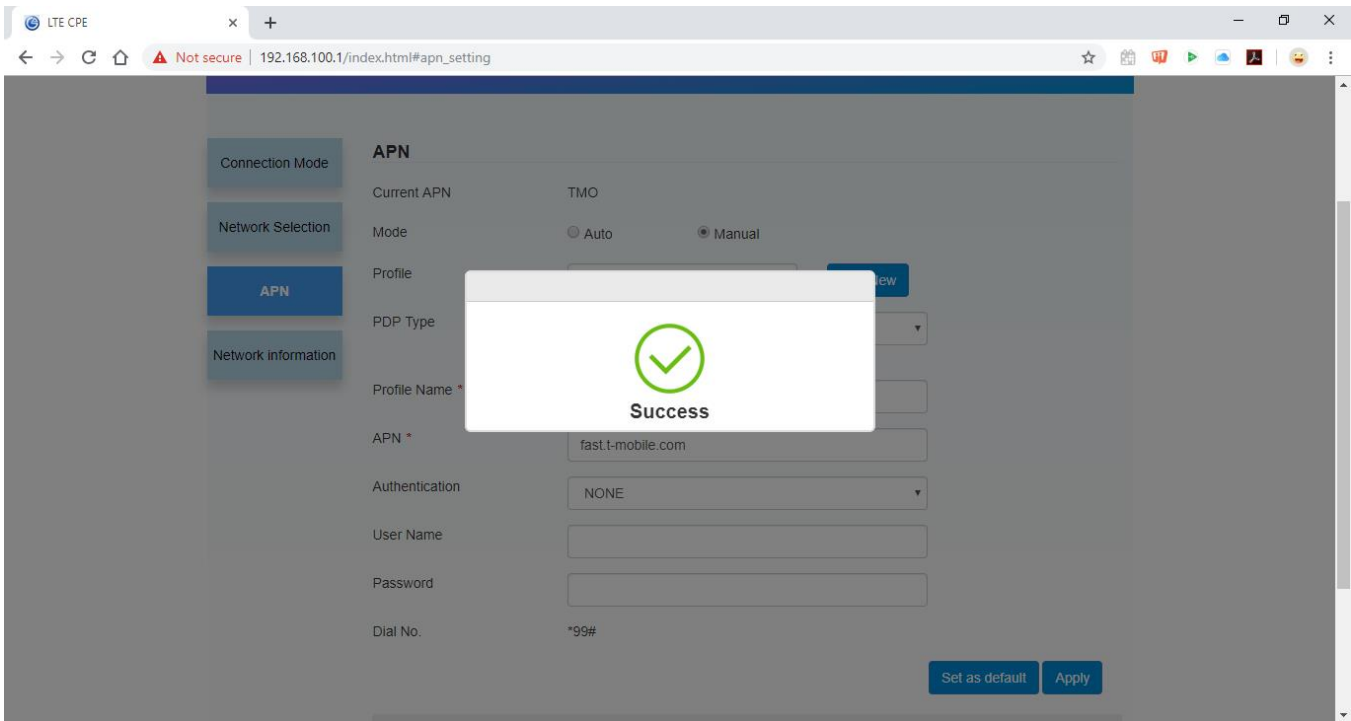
LTE CPE ×

Not secure | 192.168.100.1/index.html#apn_setting

Connection Mode

Network Selection

APN

Network information

APN

Current APN TMO

Mode Auto Manual

Profile

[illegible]ew

PDP Type

Profile Name *

Success

APN * fast.t-mobile.com

Authentication NONE

User Name

Password

Dial No. *99#

Set as default Apply